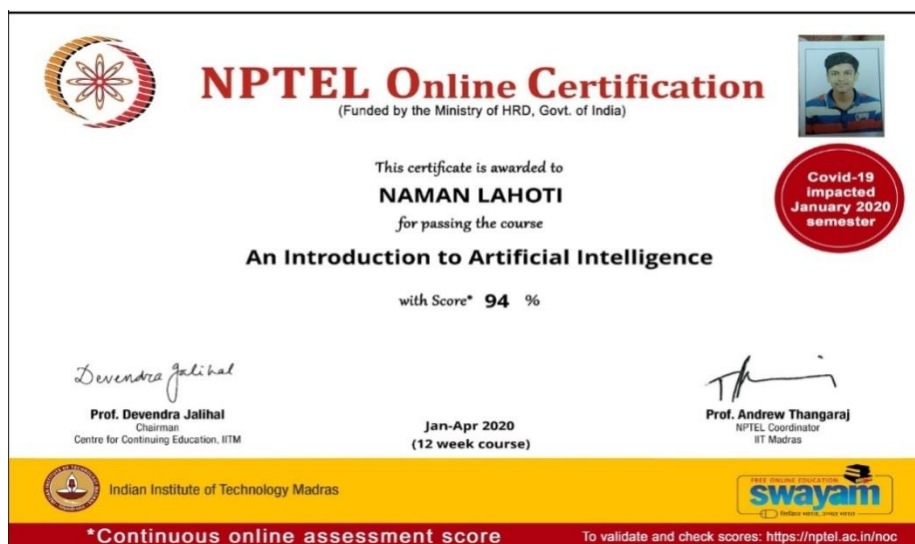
NPTEL Online Certification
(Funded by the Ministry of HRD, Govt. of India)

Covid-19 impacted January 2020 semester

This certificate is awarded to

NAMAN LAHOTI

for passing the course

An Introduction to Artificial Intelligence

with Score* 94 %

Devendra Jalihal

Prof. Devendra Jalihal
Chairman
Centre for Continuing Education, IITM

Jan-Apr 2020
(12 week course)

Prof. Andrew Thangaraj
NPTEL Coordinator
IIT Madras

Indian Institute of Technology Madras

FREE ONLINE EDUCATION
swayam
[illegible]

*Continuous online assessment score

To validate and check scores: https://nptel.ac.in/noc